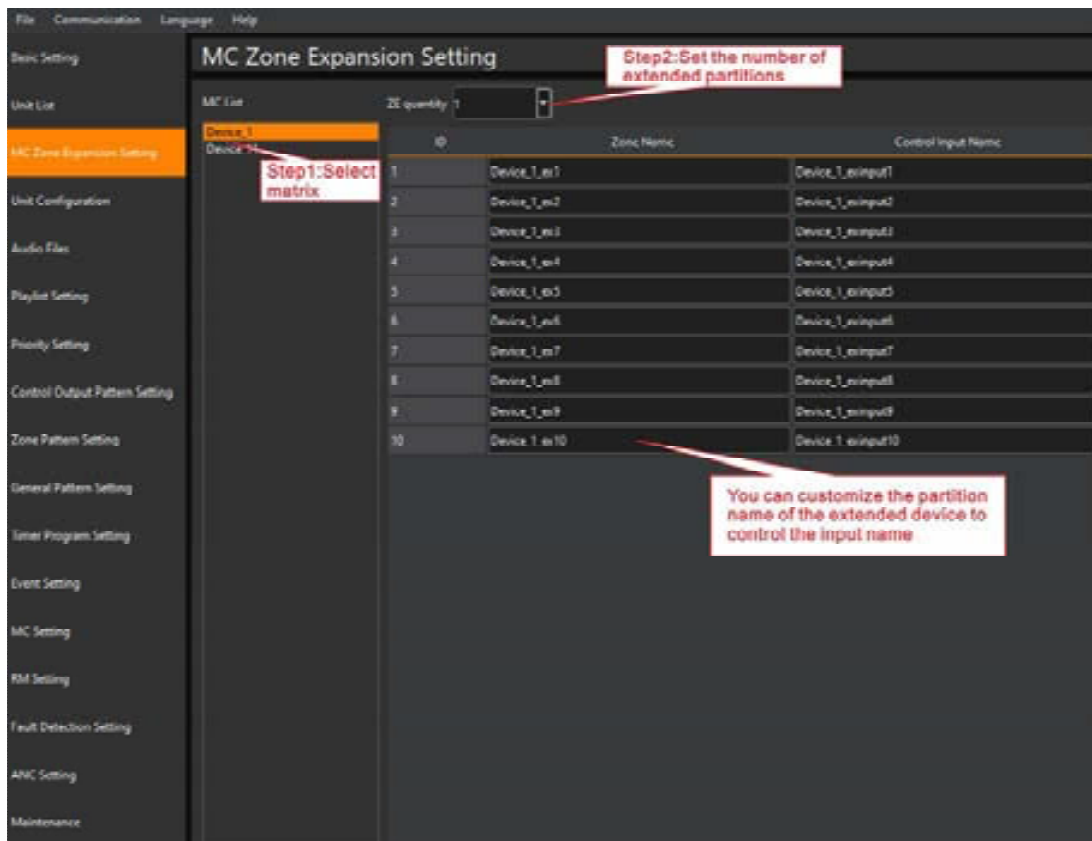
File Communication Language Help

Basic Setting
Unit List
MC Zone Expansion Setting
Unit Configuration
Audio Files
Playlist Setting
Priority Setting
Control Output Pattern Setting
Zone Pattern Setting
General Pattern Setting
Timer Program Setting
Event Setting
MC Setting
RM Setting
Fault Detection Setting
ANC Setting
Maintenance

MC Zone Expansion Setting

Step2:Set the number of extended partitions

MC List
Device_1
Device_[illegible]

Step1:Select matrix

ZE quantity 1

| ID | Zone Name | Control Input Name |
|---|---|---|
| 1 | Device_1_ex1 | Device_1_exinput1 |
| 2 | Device_1_ex2 | Device_1_exinput2 |
| 3 | Device_1_ex3 | Device_1_exinput3 |
| 4 | Device_1_ex4 | Device_1_exinput4 |
| 5 | Device_1_ex5 | Device_1_exinput5 |
| 6 | Device_1_ex6 | Device_1_exinput6 |
| 7 | Device_1_ex7 | Device_1_exinput7 |
| 8 | Device_1_ex8 | Device_1_exinput8 |
| 9 | Device_1_ex9 | Device_1_exinput9 |
| 10 | Device 1 ex10 | Device 1 exinput10 |

You can customize the partition name of the extended device to control the input name